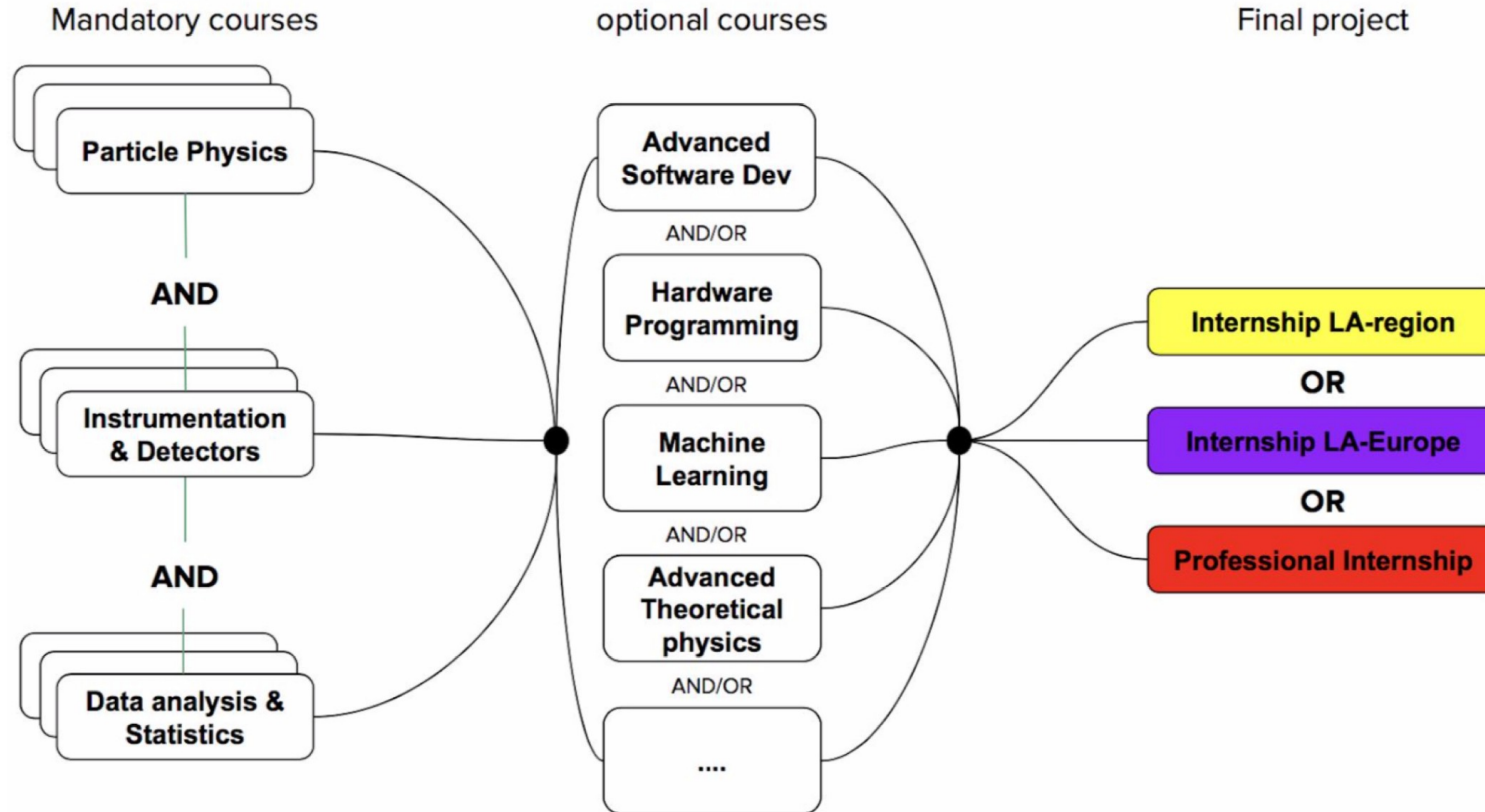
Mandatory courses

Particle Physics

AND

Instrumentation & Detectors

AND

Data analysis & Statistics

optional courses

Advanced Software Dev

AND/OR

Hardware Programming

AND/OR

Machine Learning

AND/OR

Advanced Theoretical physics

AND/OR

....

Final project

Internship LA-region

OR

Internship LA-Europe

OR

Professional Internship